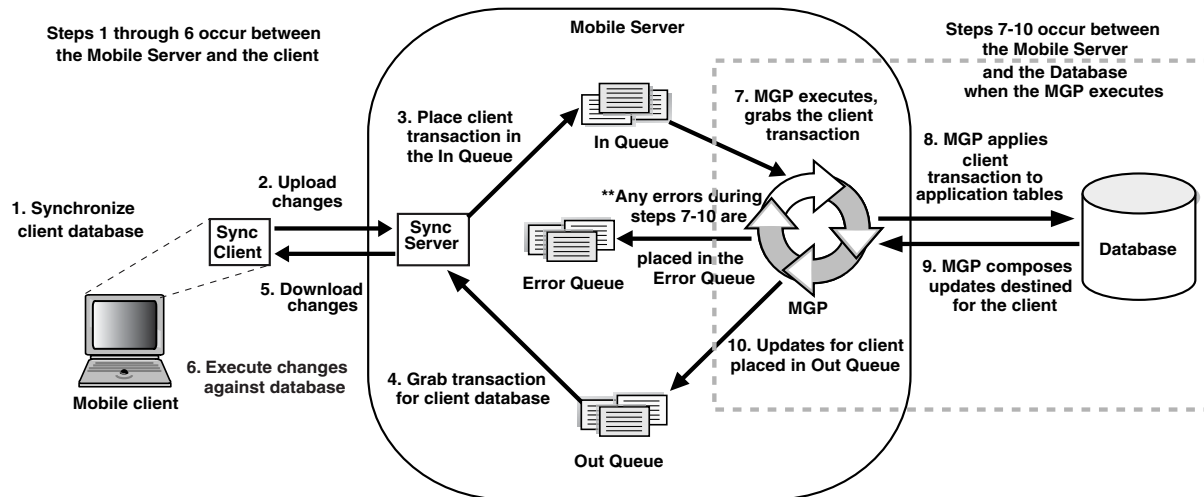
Steps 1 through 6 occur between the Mobile Server and the client

Mobile Server

Steps 7-10 occur between the Mobile Server and the Database when the MGP executes

3. Place client transaction in the In Queue

In Queue

7. MGP executes, grabs the client transaction

8. MGP applies client transaction to application tables

2. Upload changes

1. Synchronize client database

Sync Client

Sync Server

**Any errors during steps 7-10 are placed in the Error Queue

Error Queue

Database

9. MGP composes updates destined for the client

5. Download changes

MGP

6. Execute changes against database

10. Updates for client placed in Out Queue

4. Grab transaction for client database

Mobile client

Out Queue